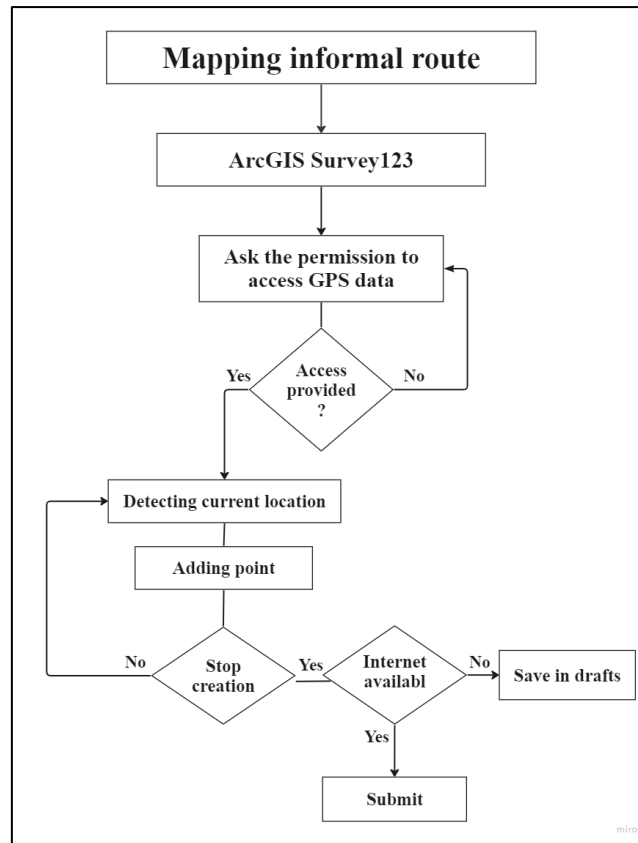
Mapping informal route

ArcGIS Survey123

Ask the permission to access GPS data

Access provided ?

Yes

No

Detecting current location

Adding point

Stop creation

No

Yes

Internet availabl

No

Save in drafts

Yes

Submit

miro